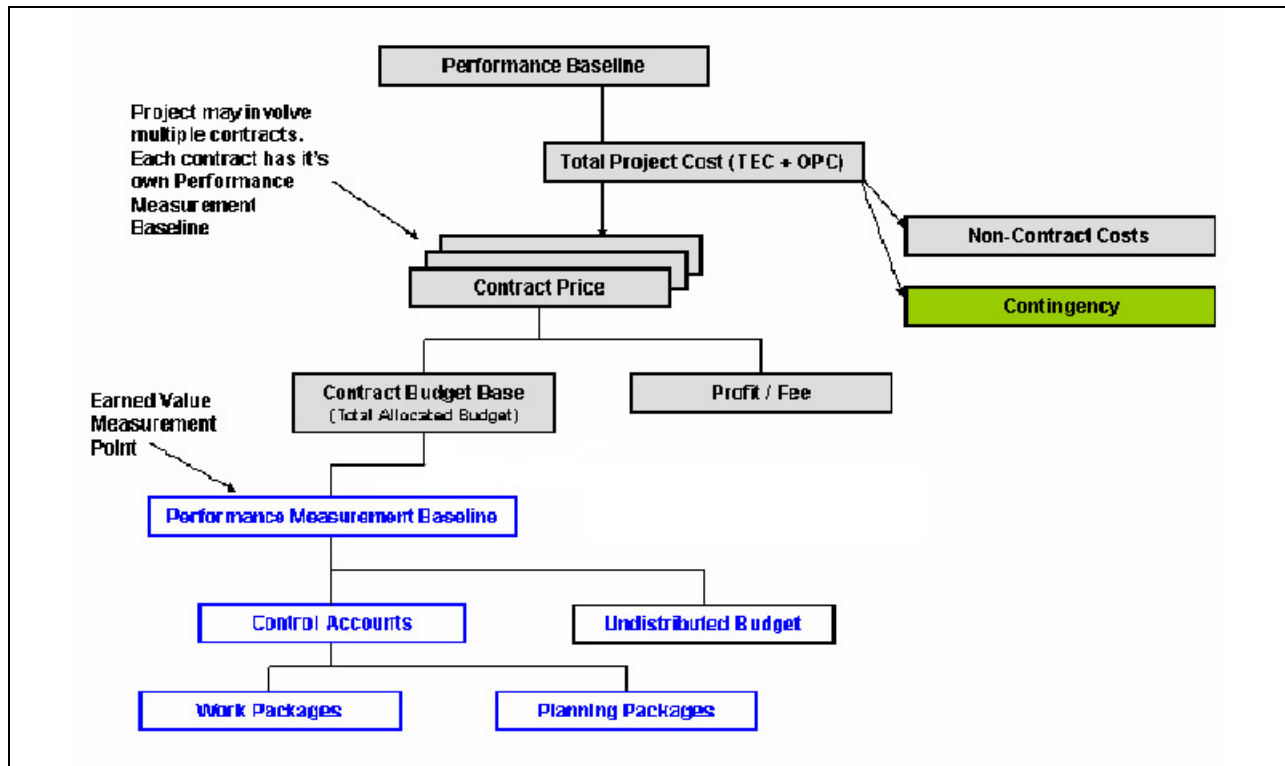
Performance Baseline

Project may involve multiple contracts. Each contract has it's own Performance Measurement Baseline

Total Project Cost (TEC + OPC)

Non-Contract Costs

Contingency

Contract Price

Earned Value Measurement Point

Contract Budget Base
(Total Allocated Budget)

Profit / Fee

Performance Measurement Baseline

Control Accounts

Undistributed Budget

Work Packages

Planning Packages